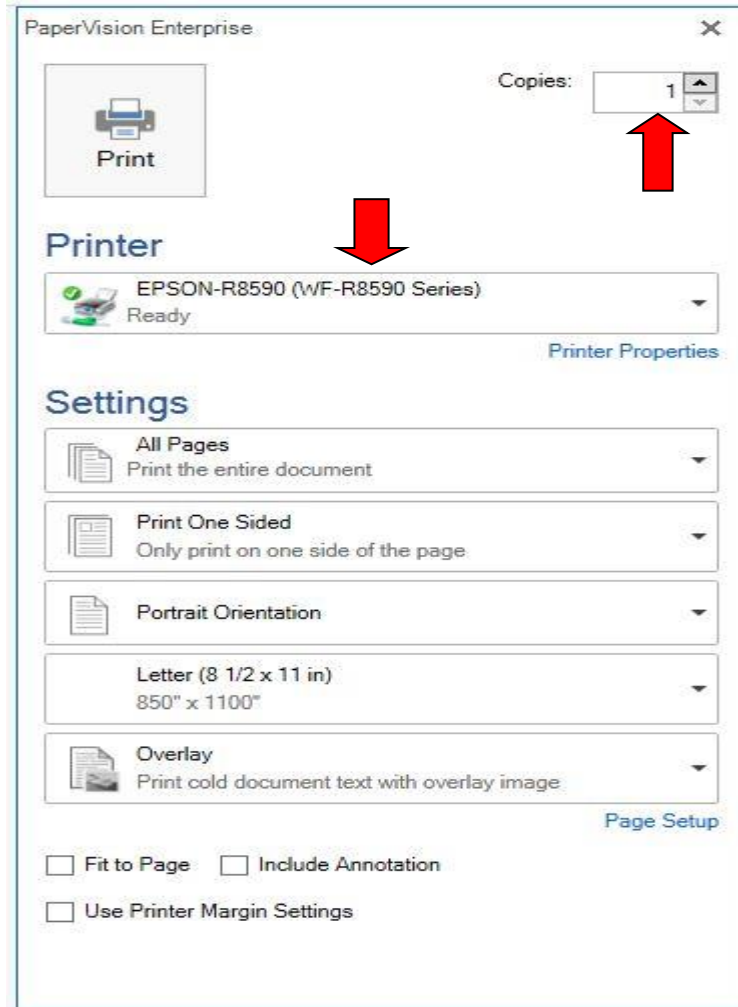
PaperVision Enterprise ×

Print

Copies: 1

Printer

EPSON-R8590 (WF-R8590 Series)
Ready

Printer Properties

Settings

All Pages
Print the entire document

Print One Sided
Only print on one side of the page

Portrait Orientation

Letter (8 1/2 x 11 in)
850" x 1100"

Overlay
Print cold document text with overlay image

Page Setup

Fit to Page Include Annotation

Use Printer Margin Settings